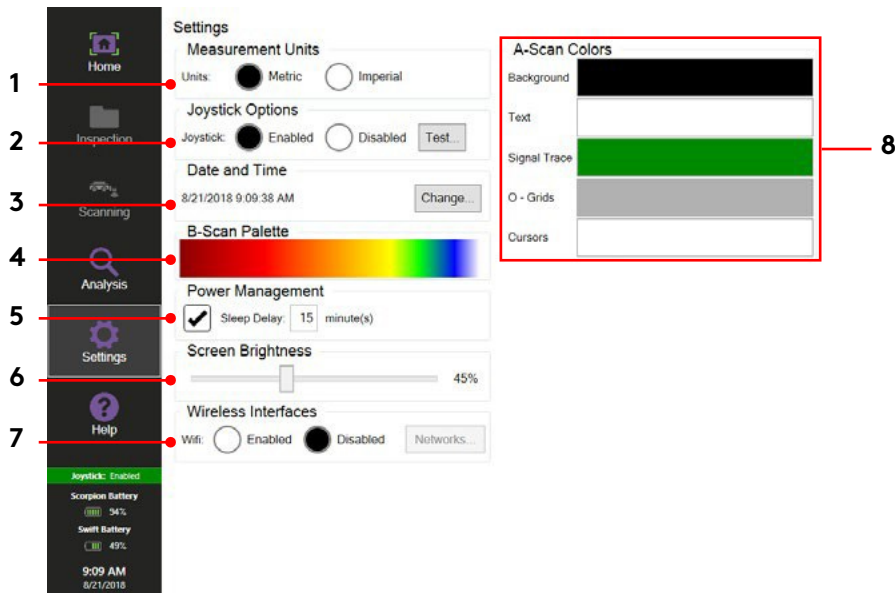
Home

Inspection

Scanning

Analysis

Settings

Help

Joystick: Enabled

Scorpion Battery

94%

Swift Battery

49%

9:09 AM

8/21/2018

Settings

Measurement Units

Units: Metric Imperial

Joystick Options

Joystick: Enabled Disabled Test...

Date and Time

8/21/2018 9:09:38 AM Change...

B-Scan Palette

Power Management

Sleep Delay: 15 minute(s)

Screen Brightness

45%

Wireless Interfaces

Wifi: Enabled Disabled Networks...

A-Scan Colors

Background

Text

Signal Trace

O - Grids

Cursors

1

2

3

4

5

6

7

8